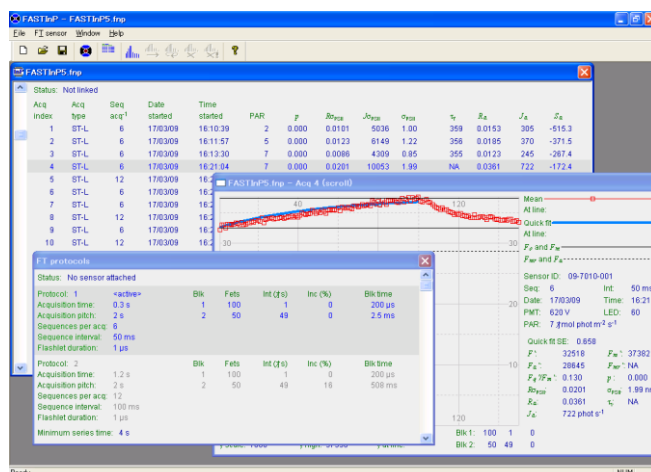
FASTInP - FASTInP5.fnp

File FT sensor Window Help

FASTInP5.fnp

Status: Not linked

| Acq index | Acq type | Seq acq⁻¹ | Date started | Time started | PAR | p | $Bo_{PSII}$ | $Jo_{PSII}$ | $\sigma_{PSII}$ | $\tau_r$ | $R_\sigma$ | $J_\sigma$ | $Z_\sigma$ |
|---|---|---|---|---|---|---|---|---|---|---|---|---|---|
| 1 | ST-L | 6 | 17/03/09 | 16:10:39 | 2 | 0.000 | 0.0101 | 5036 | 1.00 | 359 | 0.0153 | 305 | -515.3 |
| 2 | ST-L | 6 | 17/03/09 | 16:11:57 | 5 | 0.000 | 0.0123 | 6149 | 1.22 | 356 | 0.0185 | 370 | -371.5 |
| 3 | ST-L | 6 | 17/03/09 | 16:13:30 | 7 | 0.000 | 0.0086 | 4309 | 0.85 | 355 | 0.0123 | 245 | -267.4 |
| 4 | ST-L | 6 | 17/03/09 | 16:21:04 | 7 | 0.000 | 0.0201 | 10053 | 1.99 | NA | 0.0361 | 722 | -172.4 |
| 5 | ST-L | 12 | 17/03/09 | 16: | | | | | | | | | |
| 6 | ST-L | 6 | 17/03/09 | 16: | | | | | | | | | |
| 7 | ST-L | 6 | 17/03/09 | 16: | | | | | | | | | |
| 8 | ST-L | 12 | 17/03/09 | 16: | | | | | | | | | |
| 9 | ST-L | 6 | 17/03/09 | 16: | | | | | | | | | |
| 10 | ST-L | 12 | 17/03/09 | 16: | | | | | | | | | |

FASTInP5.fnp - Acq 4 (scroll)

40 120 30 20 10 120

Mean
At line:
Quick fit
At line:
$F_o$ and $F_m$
$F_{m'}$ and $F_o'$

Sensor ID: 09-7010-001
Seq: 6 Int: 50 ms
Date: 17/03/09 Time: 16:21
PMT: 620 V LED: 60
PAR: 7 µmol phot m⁻² s⁻¹

Quick fit SE: 0.658
$F'$: 32518 $F_m'$: 37382
$F_o'$: 28645 $F_m'$: NA
$F_v'/F_m'$: 0.130 $p$: 0.000
$Bo_{PSII}$: 0.0201 $\sigma_{PSII}$: 1.99 nm
$R_\sigma$: 0.0361 $\tau_r$: NA
$J_\sigma$: 722 phot s⁻¹

Blk 1: 100 1 0
Blk 2: 50 49 0

FT protocols

Status: No sensor attached

| Protocol: 1 | <active> | Blk | Fets | Int (µs) | Inc (%) | Blk time |
|---|---|---|---|---|---|---|
| Acquisition time: | 0.3 s | 1 | 100 | 1 | 0 | 200 µs |
| Acquisition pitch: | 2 s | 2 | 50 | 49 | 0 | 2.5 ms |
| Sequences per acq: | 6 | | | | | |
| Sequence interval: | 50 ms | | | | | |
| Flashlet duration: | 1 µs | | | | | |

| Protocol: 2 | | Blk | Fets | Int (µs) | Inc (%) | Blk time |
|---|---|---|---|---|---|---|
| Acquisition time: | 1.2 s | 1 | 100 | 1 | 0 | 200 µs |
| Acquisition pitch: | 2 s | 2 | 50 | 49 | 16 | 508 ms |
| Sequences per acq: | 12 | | | | | |
| Sequence interval: | 100 ms | | | | | |
| Flashlet duration: | 1 µs | | | | | |

Minimum series time: 4 s

Ready NUM